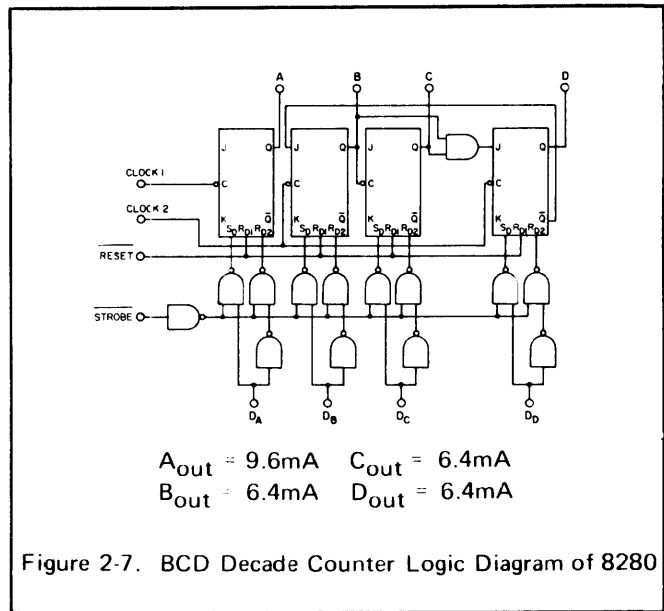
A B C D

J Q C K $S_D$ $R_{D1}$ $R_{D2}$ $\overline{Q}$

J Q C K $S_D$ $R_{D1}$ $R_{D2}$ $\overline{Q}$

J Q C K $S_D$ $R_{D1}$ $R_{D2}$ $\overline{Q}$

J Q C K $S_D$ $R_{D1}$ $R_{D2}$ $\overline{Q}$

CLOCK 1

CLOCK 2

$\overline{\text{RESET}}$

$\overline{\text{STROBE}}$

$D_A$ $D_B$ $D_C$ $D_D$

$A_{out}$ = 9.6mA $C_{out}$ = 6.4mA
$B_{out}$ = 6.4mA $D_{out}$ = 6.4mA

Figure 2-7. BCD Decade Counter Logic Diagram of 8280